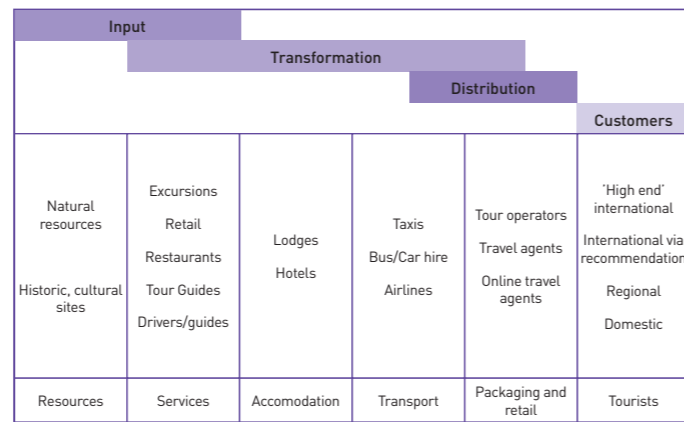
Input

Transformation

Distribution

Customers

| | | | | | |
|---|---|---|---|---|---|
| Natural resources<br><br>Historic, cultural sites | Excursions<br>Retail<br>Restaurants<br>Tour Guides<br>Drivers/guides | Lodges<br>Hotels | Taxis<br>Bus/Car hire<br>Airlines | Tour operators<br>Travel agents<br>Online travel agents | 'High end' international<br>International via recommendation<br>Regional<br>Domestic |
| Resources | Services | Accomodation | Transport | Packaging and retail | Tourists |